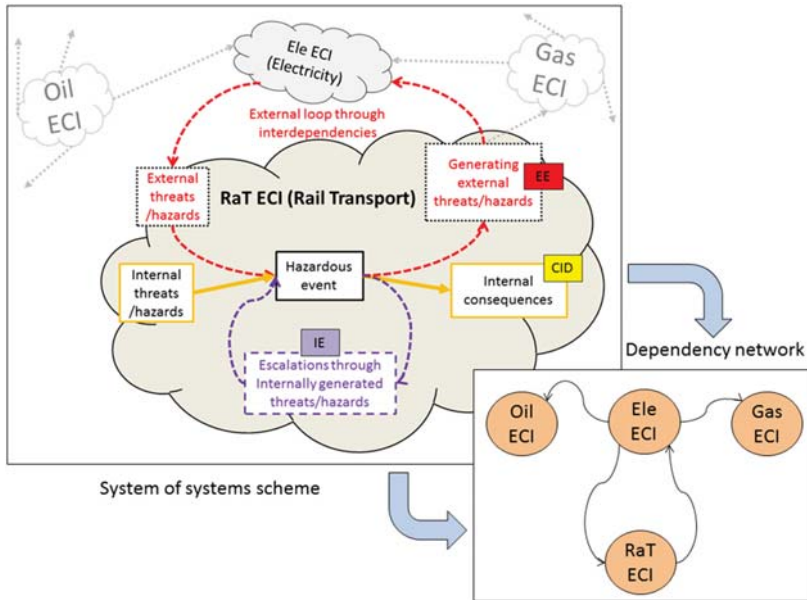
Ele ECI (Electricity)

Oil ECI

Gas ECI

External loop through interdependencies

External threats /hazards

RaT ECI (Rail Transport)

Generating external threats/hazards

EE

Internal threats /hazards

Hazardous event

CID

Internal consequences

IE

Escalations through Internally generated threats/hazards

Dependency network

Oil ECI

Ele ECI

Gas ECI

RaT ECI

System of systems scheme